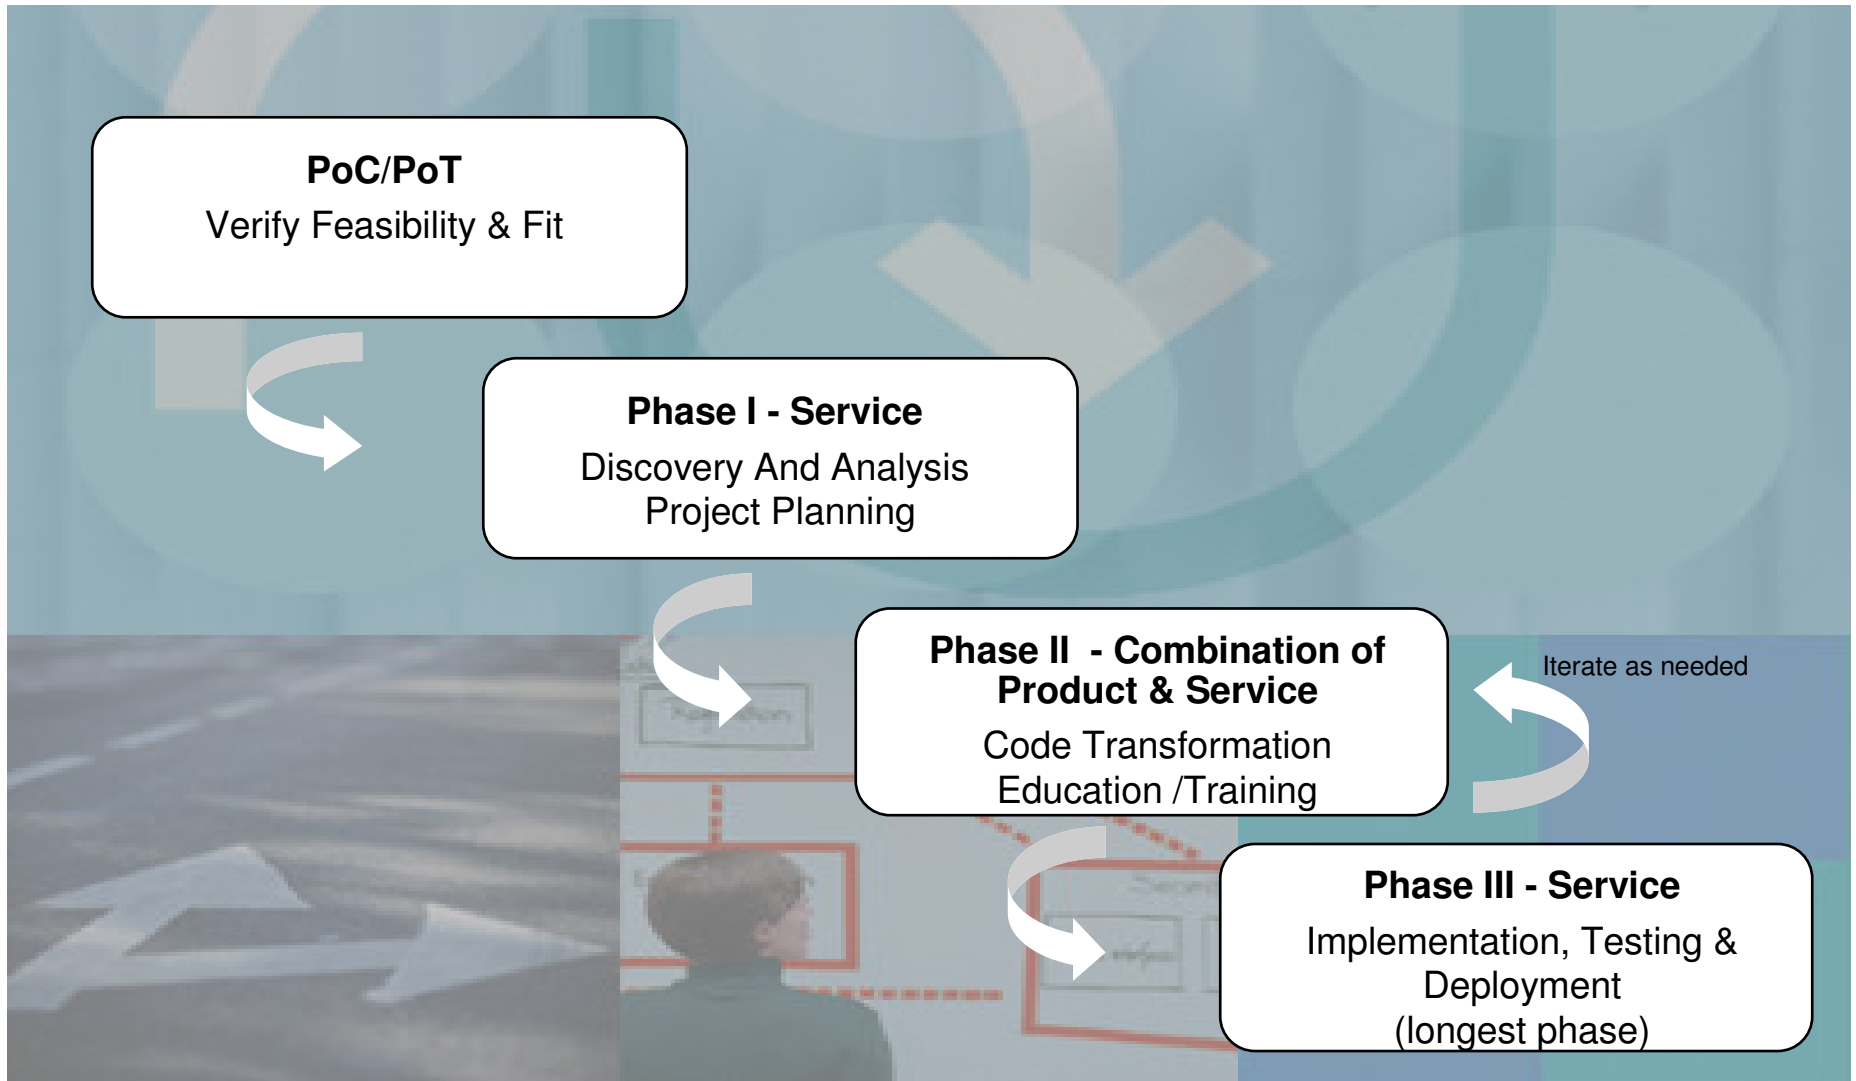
**PoC/PoT**
Verify Feasibility & Fit

**Phase I - Service**
Discovery And Analysis
Project Planning

**Phase II - Combination of Product & Service**
Code Transformation
Education /Training

Iterate as needed

**Phase III - Service**
Implementation, Testing & Deployment
(longest phase)